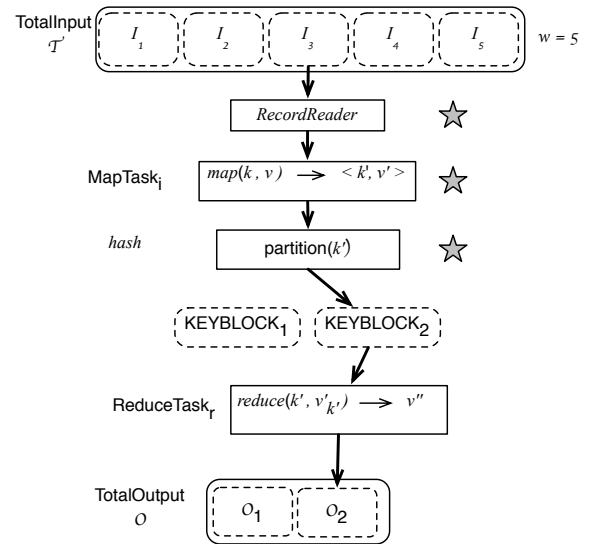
TotalInput $\mathcal{T}$

$I_1$ $I_2$ $I_3$ $I_4$ $I_5$

$w = 5$

RecordReader

MapTask$_i$

$map(k, v) \longrightarrow \langle k', v' \rangle$

hash

partition($k'$)

KEYBLOCK$_1$ KEYBLOCK$_2$

ReduceTask$_r$

$reduce(k', v'_{k'}) \longrightarrow v''$

TotalOutput $\mathcal{O}$

$\mathcal{O}_1$ $\mathcal{O}_2$